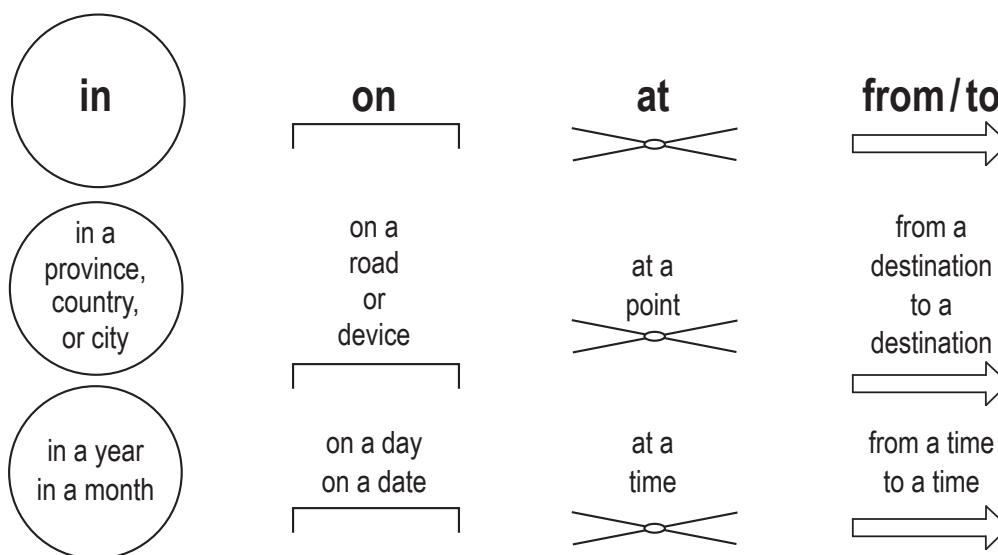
| in | on | at | from / to |
|---|---|---|---|
| in a province, country, or city | on a road or device | at a point | from a destination to a destination |
| in a year in a month | on a day on a date | at a time | from a time to a time |